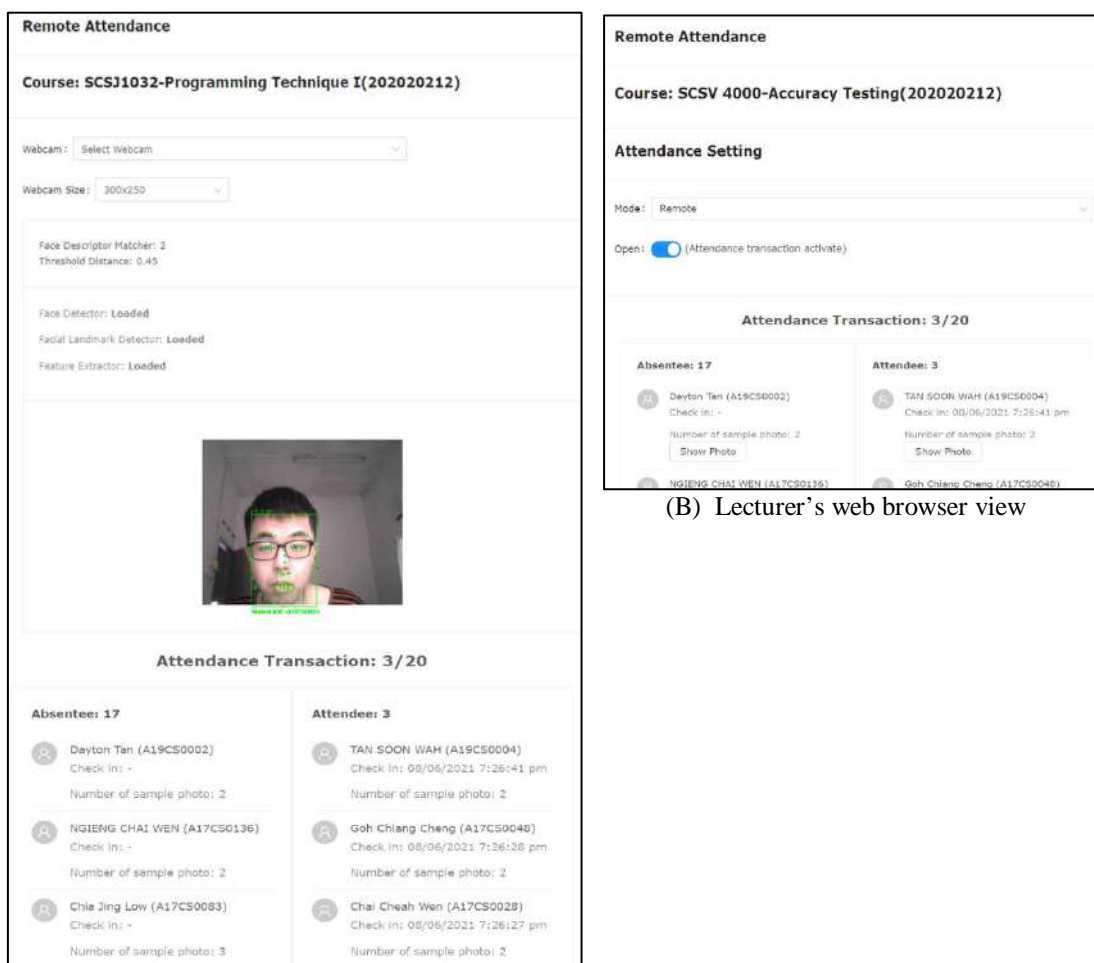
Remote Attendance

Course: SCSJ1032-Programming Technique I(202020212)

Webcam: Select Webcam

Webcam Size: 300x250

Face Descriptor Matcher: 2
Threshold Distance: 0.45

Face Detector: Loaded
Facial Landmark Detector: Loaded
Feature Extractor: Loaded

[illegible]

Attendance Transaction: 3/20

Absentee: 17

Dayton Tan (A19CS0002)
Check in: -
Number of sample photo: 2

NGIENG CHAI WEN (A17CS0136)
Check in: -
Number of sample photo: 2

Chia Jing Low (A17CS0083)
Check in: -
Number of sample photo: 3

Attendee: 3

TAN SOON WAH (A19CS0004)
Check in: 08/06/2021 7:26:41 pm
Number of sample photo: 2

Goh Chiang Cheng (A17CS0048)
Check in: 08/06/2021 7:26:28 pm
Number of sample photo: 2

Chai Cheah Wen (A17CS0028)
Check in: 08/06/2021 7:26:27 pm
Number of sample photo: 2

Remote Attendance

Course: SCSV 4000-Accuracy Testing(202020212)

Attendance Setting

Mode: Remote

Open: (Attendance transaction activate)

Attendance Transaction: 3/20

Absentee: 17

Dayton Tan (A19CS0002)
Check in: -
Number of sample photo: 2
Show Photo

NGIENG CHAI WEN (A17CS0136)

Attendee: 3

TAN SOON WAH (A19CS0004)
Check in: 08/06/2021 7:26:41 pm
Number of sample photo: 2
Show Photo

Goh Chiang Cheng (A17CS0048)

(B) Lecturer's web browser view